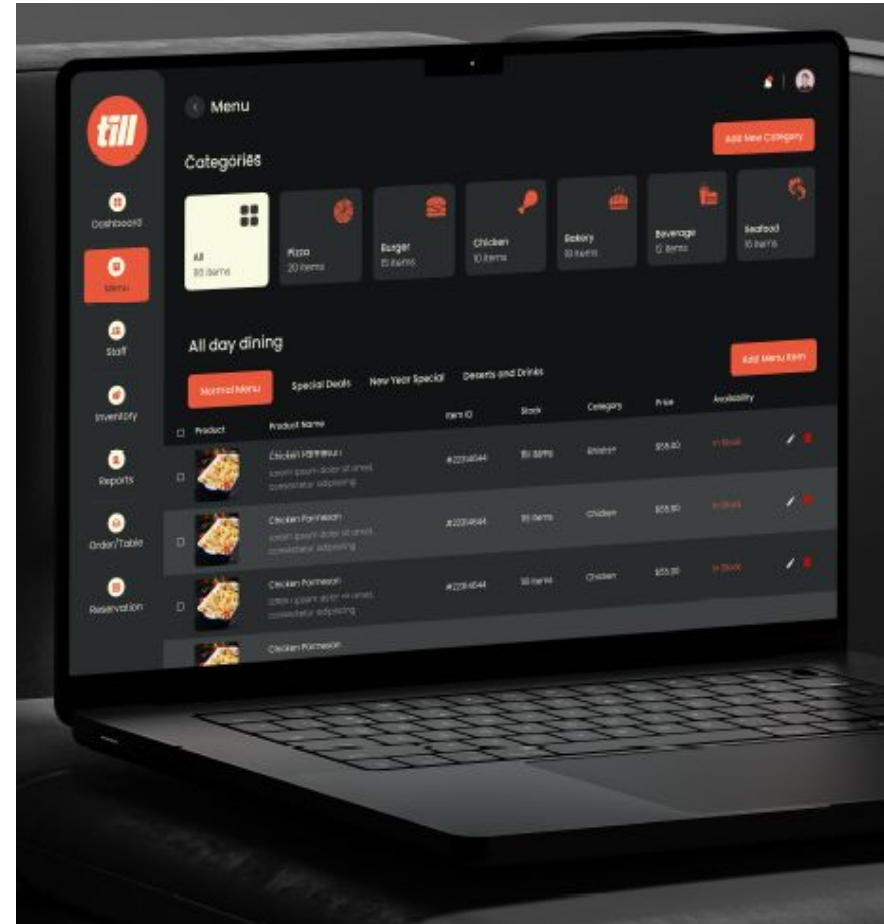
till

Dashboard

Menu

Staff

Inventory

Reports

Order/Table

Reservation

Menu

Add New Category

Categories

All
20 items

Pizza
20 items

Burger
15 items

Chicken
10 items

Bakery
10 items

Beverage
12 items

Seafood
15 items

All day dining

Add Menu Item

Normal Menu

Special Deals

New Year Special

Deserts and Drinks

| Product | Product Name | Item ID | Stock | Category | Price | Availability |
|---|---|---|---|---|---|---|
| | Chicken Parmesan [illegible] | #22314644 | 119 items | Chicken | $55.00 | In Stock |
| | Chicken Parmesan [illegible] | #22314644 | 119 items | Chicken | $55.00 | In Stock |
| | Chicken Parmesan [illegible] | #22314644 | 119 items | Chicken | $55.00 | In Stock |
| | Chicken Parmesan | | | | | |